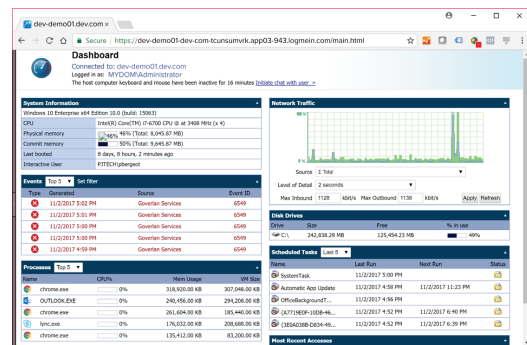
dev-demo01.dev.com ×

Secure https://dev-demo01-dev-com-tcunsumvrk.app03-943.logmein.com/main.html

Dashboard
Connected to: dev-demo01.dev.com
Logged in as: MYDOM\Administrator
The host computer keyboard and mouse have been inactive for 16 minutes Initiate chat with user »

System Information

Windows 10 Enterprise x64 Edition 10.0 (build: 15063)

| | |
|---|---|
| CPU | Intel(R) Core(TM) i7-6700 CPU @ at 3408 MHz (x 4) |
| Physical memory | 46% (Total: 8,045.87 MB) |
| Commit memory | 50% (Total: 9,645.87 MB) |
| Last booted | 8 days, 6 hours, 2 minutes ago |
| Interactive User | PJTECH\jbergest |

Events Top 5 Set filter

| Type | Generated | Source | Event ID |
|---|---|---|---|
| | 11/2/2017 5:02 PM | Goverlan Services | 6549 |
| | 11/2/2017 5:01 PM | Goverlan Services | 6549 |
| | 11/2/2017 5:00 PM | Goverlan Services | 6549 |
| | 11/2/2017 4:59 PM | Goverlan Services | 6549 |
| | 11/2/2017 4:59 PM | Goverlan Services | 6549 |

Processes Top 5

| Name | CPU% | Mem Usage | VM Size |
|---|---|---|---|
| chrome.exe | 0% | 318,920.00 KB | 307,048.00 KB |
| OUTLOOK.EXE | 0% | 240,456.00 KB | 294,208.00 KB |
| chrome.exe | 0% | 261,604.00 KB | 185,440.00 KB |
| lync.exe | 0% | 176,032.00 KB | 208,688.00 KB |
| chrome.exe | 0% | 135,412.00 KB | 83,200.00 KB |

Network Traffic

Source 1 Total
Level of Detail 2 seconds
Max Inbound 1128 kbit/s Max Outbound 1138 kbit/s Apply Refresh

Disk Drives

| Drive | Size | Free | % in use |
|---|---|---|---|
| C:\ | 242,838.29 MB | 125,454.23 MB | 49% |

Scheduled Tasks Last 5

| Name | Last Run | Next Run | Status |
|---|---|---|---|
| SystemTask | 11/2/2017 5:00 PM | | |
| Automatic App Update | 11/2/2017 4:58 PM | 11/2/2017 11:23 PM | |
| OfficeBackgroundT... | 11/2/2017 4:58 PM | | |
| {A7719E0F-10DB-46... | 11/2/2017 4:52 PM | 11/2/2017 6:40 PM | |
| {3EDA038B-D834-49... | 11/2/2017 4:52 PM | 11/2/2017 6:39 PM | |

Most Recent Accesses